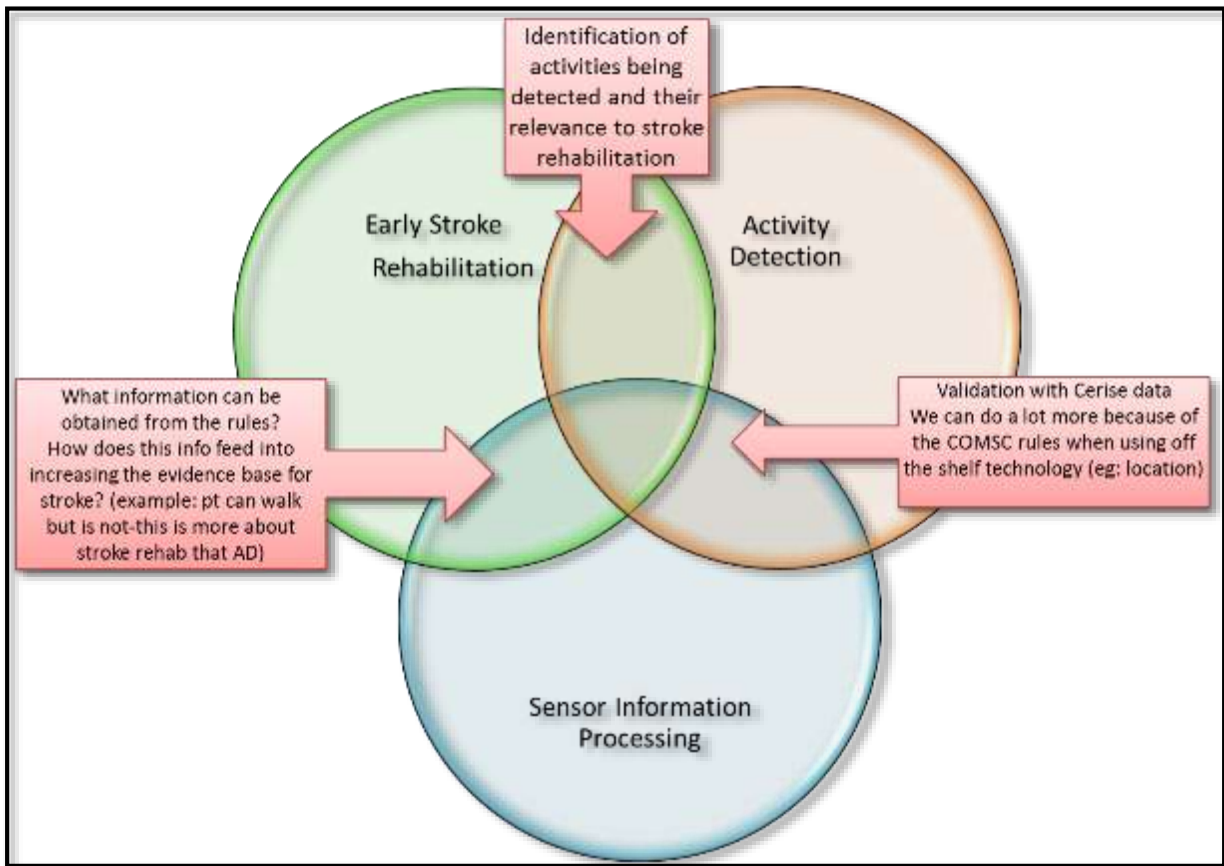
Identification of activities being detected and their relevance to stroke rehabilitation

Early Stroke Rehabilitation

Activity Detection

What information can be obtained from the rules? How does this info feed into increasing the evidence base for stroke? (example: pt can walk but is not-this is more about stroke rehab that AD)

Validation with Cerise data
We can do a lot more because of the COMSC rules when using off the shelf technology (eg: location)

Sensor Information Processing